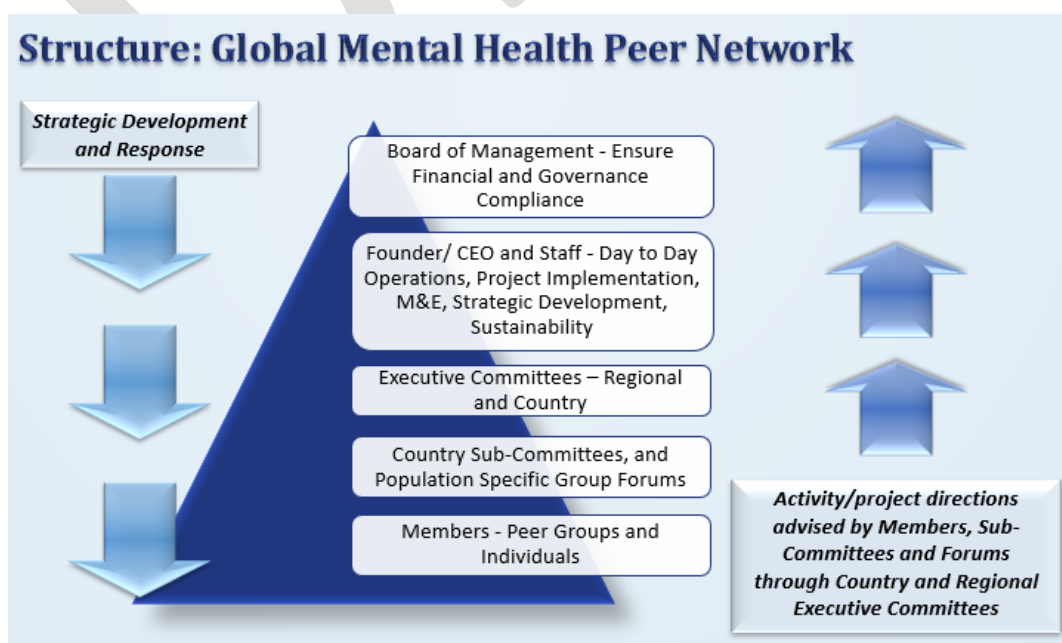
Structure: Global Mental Health Peer Network

Strategic Development and Response

Board of Management - Ensure Financial and Governance Compliance

Founder/ CEO and Staff - Day to Day Operations, Project Implementation, M&E, Strategic Development, Sustainability

Executive Committees – Regional and Country

Country Sub-Committees, and Population Specific Group Forums

Members - Peer Groups and Individuals

Activity/project directions advised by Members, Sub-Committees and Forums through Country and Regional Executive Committees